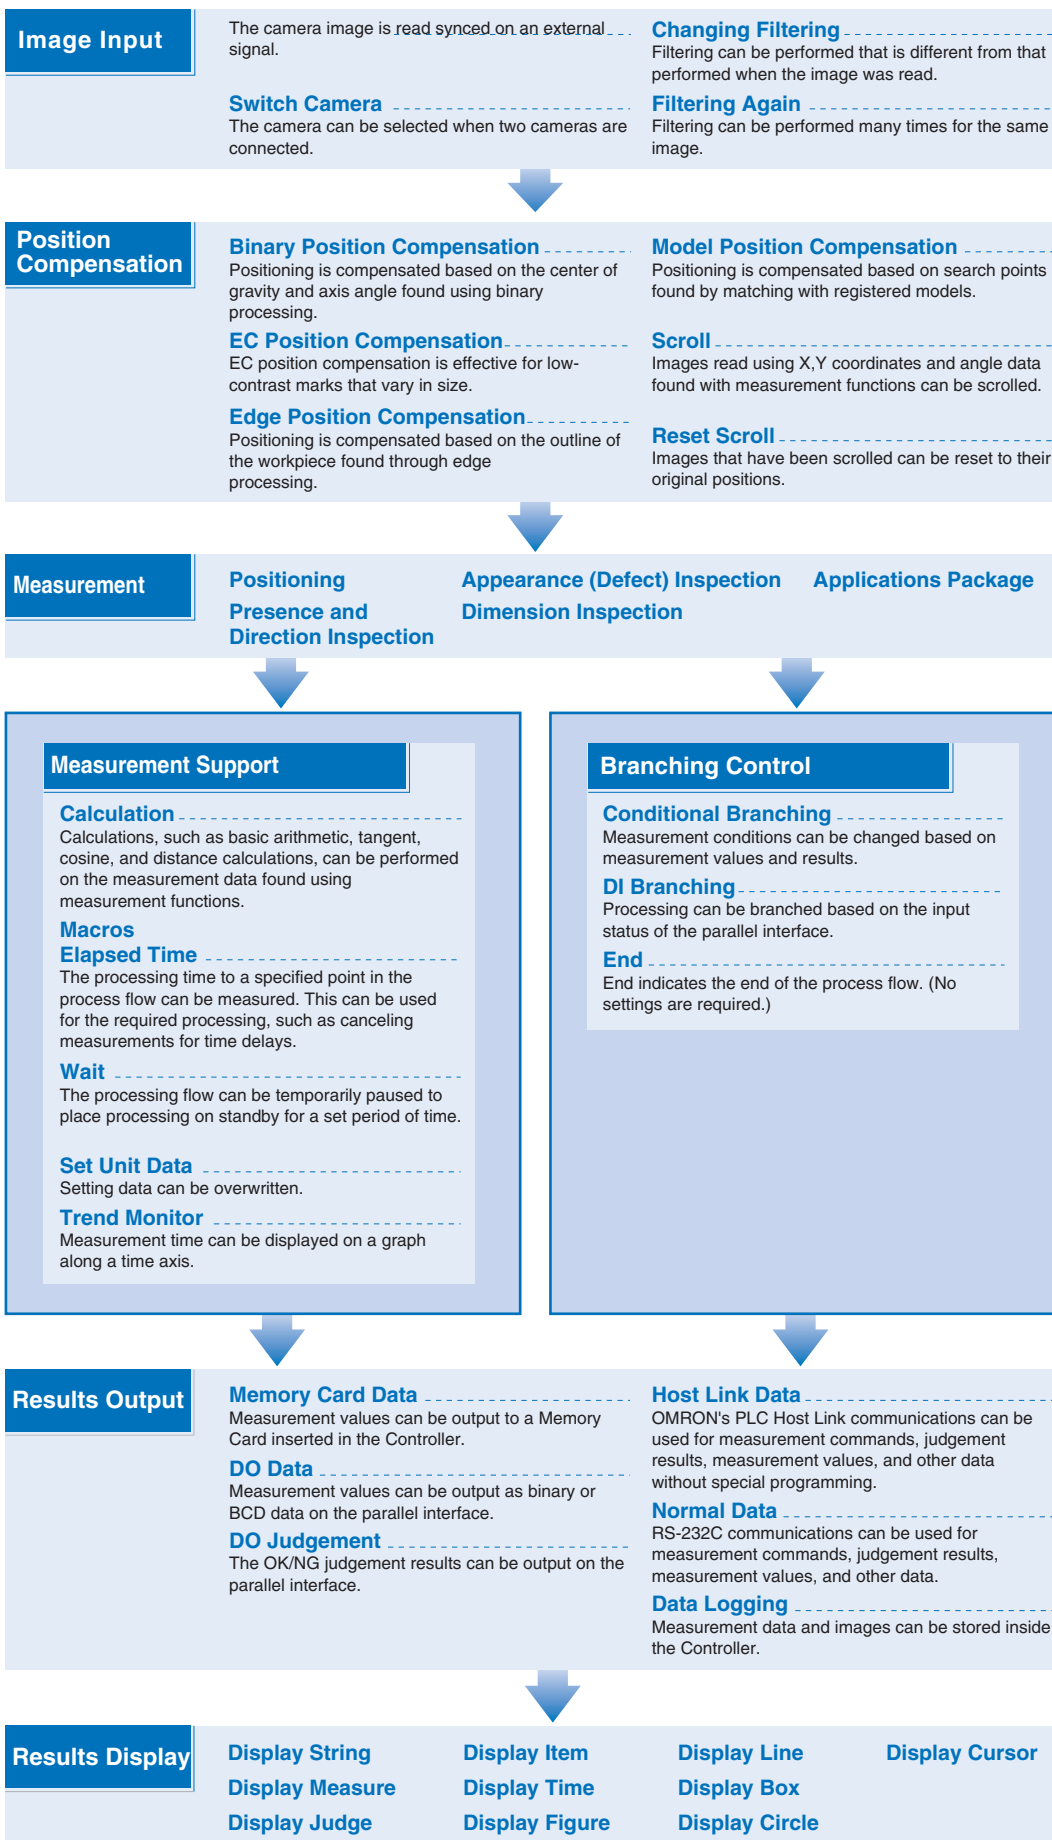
Image Input

The camera image is read synced on an external signal.

Switch Camera
The camera can be selected when two cameras are connected.

Changing Filtering
Filtering can be performed that is different from that performed when the image was read.

Filtering Again
Filtering can be performed many times for the same image.

Position Compensation

Binary Position Compensation
Positioning is compensated based on the center of gravity and axis angle found using binary processing.

EC Position Compensation
EC position compensation is effective for low-contrast marks that vary in size.

Edge Position Compensation
Positioning is compensated based on the outline of the workpiece found through edge processing.

Model Position Compensation
Positioning is compensated based on search points found by matching with registered models.

Scroll
Images read using X,Y coordinates and angle data found with measurement functions can be scrolled.

Reset Scroll
Images that have been scrolled can be reset to their original positions.

Measurement

Positioning
Presence and Direction Inspection
Appearance (Defect) Inspection
Dimension Inspection
Applications Package

Measurement Support

Calculation
Calculations, such as basic arithmetic, tangent, cosine, and distance calculations, can be performed on the measurement data found using measurement functions.

Macros

Elapsed Time
The processing time to a specified point in the process flow can be measured. This can be used for the required processing, such as canceling measurements for time delays.

Wait
The processing flow can be temporarily paused to place processing on standby for a set period of time.

Set Unit Data
Setting data can be overwritten.

Trend Monitor
Measurement time can be displayed on a graph along a time axis.

Branching Control

Conditional Branching
Measurement conditions can be changed based on measurement values and results.

DI Branching
Processing can be branched based on the input status of the parallel interface.

End
End indicates the end of the process flow. (No settings are required.)

Results Output

Memory Card Data
Measurement values can be output to a Memory Card inserted in the Controller.

DO Data
Measurement values can be output as binary or BCD data on the parallel interface.

DO Judgement
The OK/NG judgement results can be output on the parallel interface.

Host Link Data
OMRON's PLC Host Link communications can be used for measurement commands, judgement results, measurement values, and other data without special programming.

Normal Data
RS-232C communications can be used for measurement commands, judgement results, measurement values, and other data.

Data Logging
Measurement data and images can be stored inside the Controller.

Results Display

Display String
Display Measure
Display Judge
Display Item
Display Time
Display Figure
Display Line
Display Box
Display Circle
Display Cursor